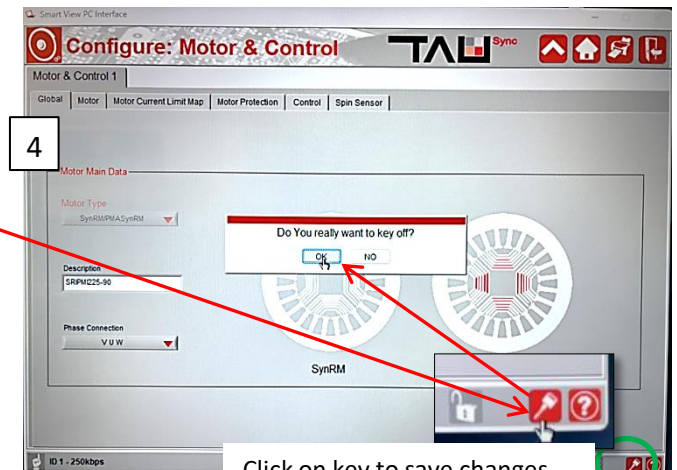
Smart View PC Interface

Configure: Motor & Control

TAU Sync

Motor & Control 1

Global | Motor | Motor Current Limit Map | Motor Protection | Control | Spin Sensor

4

Motor Main Data

Motor Type

SynRM/PMASynRM

Description

SRIPM225-90

Phase Connection

V U W

Do You really want to key off?

OK

NO

SynRM

ID 1 - 250kbps

Click on key to save changes